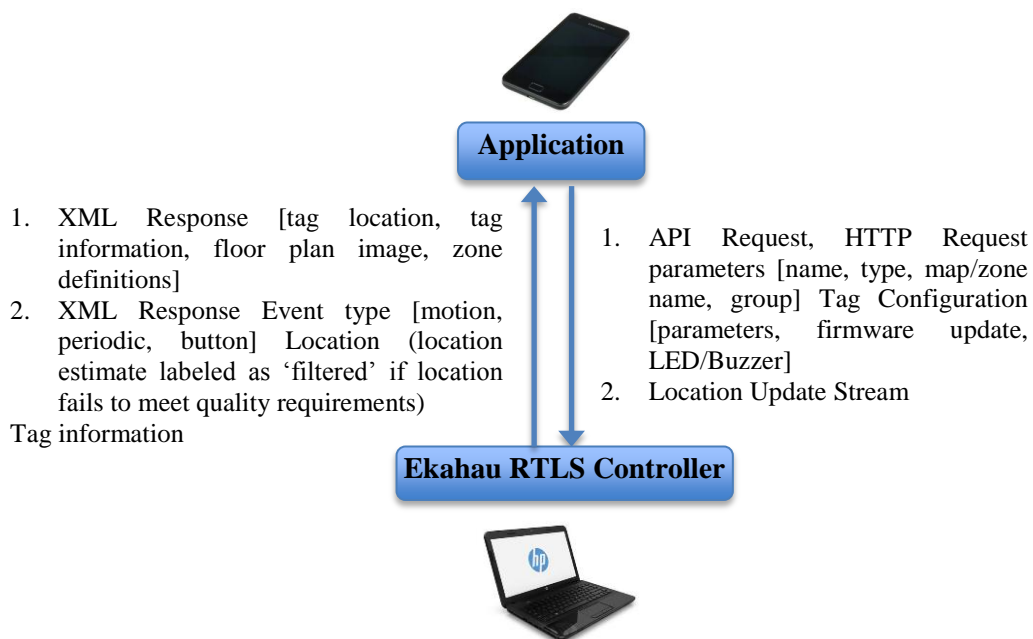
Application

1. XML Response [tag location, tag information, floor plan image, zone definitions]
2. XML Response Event type [motion, periodic, button] Location (location estimate labeled as ‘filtered’ if location fails to meet quality requirements)

Tag information

1. API Request, HTTP Request parameters [name, type, map/zone name, group] Tag Configuration [parameters, firmware update, LED/Buzzer]
2. Location Update Stream

Ekahau RTLS Controller

hp